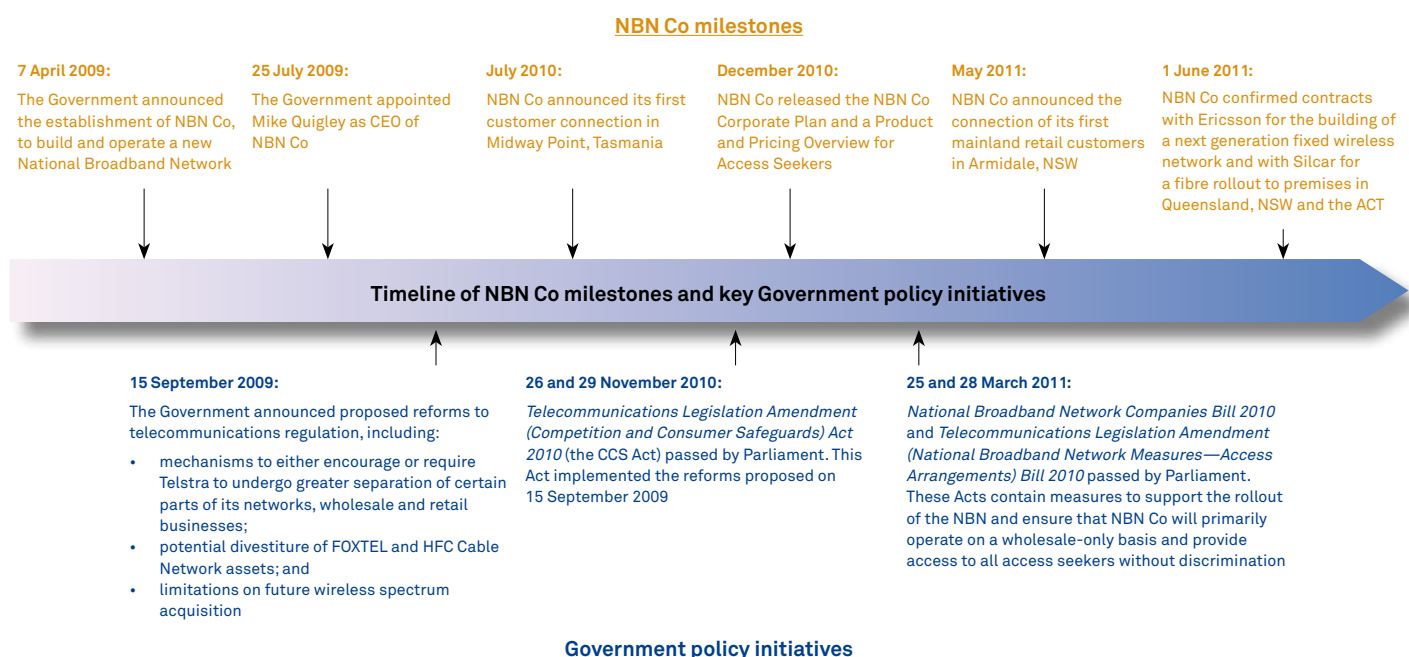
NBN Co milestones

7 April 2009:
The Government announced the establishment of NBN Co, to build and operate a new National Broadband Network

25 July 2009:
The Government appointed Mike Quigley as CEO of NBN Co

July 2010:
NBN Co announced its first customer connection in Midway Point, Tasmania

December 2010:
NBN Co released the NBN Co Corporate Plan and a Product and Pricing Overview for Access Seekers

May 2011:
NBN Co announced the connection of its first mainland retail customers in Armidale, NSW

1 June 2011:
NBN Co confirmed contracts with Ericsson for the building of a next generation fixed wireless network and with Silcar for a fibre rollout to premises in Queensland, NSW and the ACT

Timeline of NBN Co milestones and key Government policy initiatives

15 September 2009:
The Government announced proposed reforms to telecommunications regulation, including:
• mechanisms to either encourage or require Telstra to undergo greater separation of certain parts of its networks, wholesale and retail businesses;
• potential divestiture of FOXTEL and HFC Cable Network assets; and
• limitations on future wireless spectrum acquisition

26 and 29 November 2010:
Telecommunications Legislation Amendment (Competition and Consumer Safeguards) Act 2010 (the CCS Act) passed by Parliament. This Act implemented the reforms proposed on 15 September 2009

25 and 28 March 2011:
National Broadband Network Companies Bill 2010 and Telecommunications Legislation Amendment (National Broadband Network Measures—Access Arrangements) Bill 2010 passed by Parliament. These Acts contain measures to support the rollout of the NBN and ensure that NBN Co will primarily operate on a wholesale-only basis and provide access to all access seekers without discrimination

Government policy initiatives